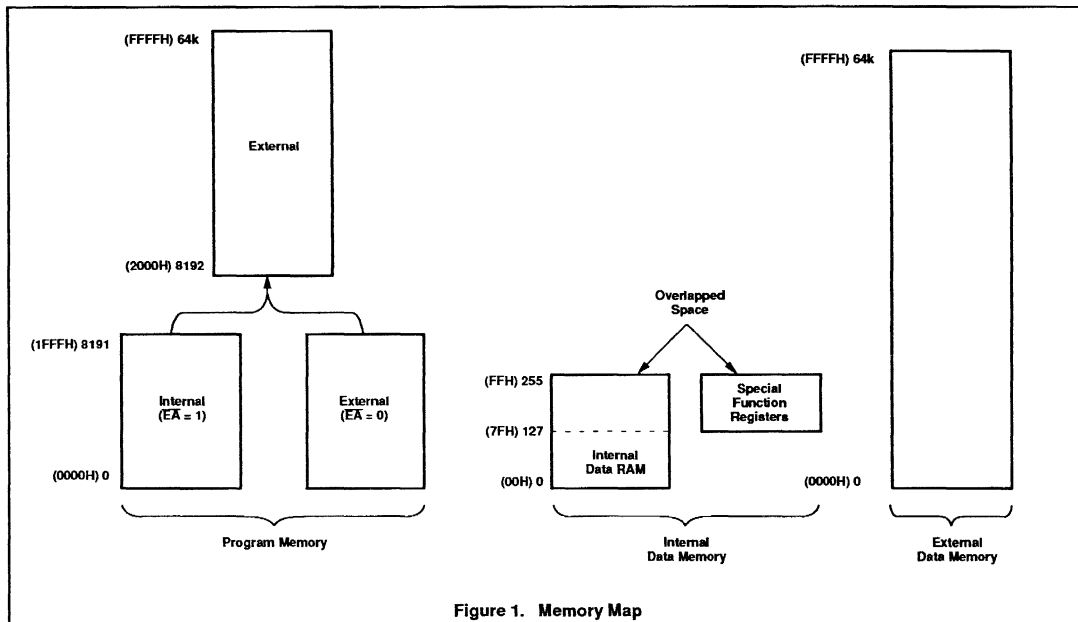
(FFFFH) 64k

External

(2000H) 8192

(1FFFH) 8191

Internal
($\overline{EA}$ = 1)

External
($\overline{EA}$ = 0)

(0000H) 0

Program Memory

Overlapped Space

(FFH) 255

(7FH) 127

Internal Data RAM

(00H) 0

Special Function Registers

Internal Data Memory

(FFFFH) 64k

(0000H) 0

External Data Memory

Figure 1. Memory Map